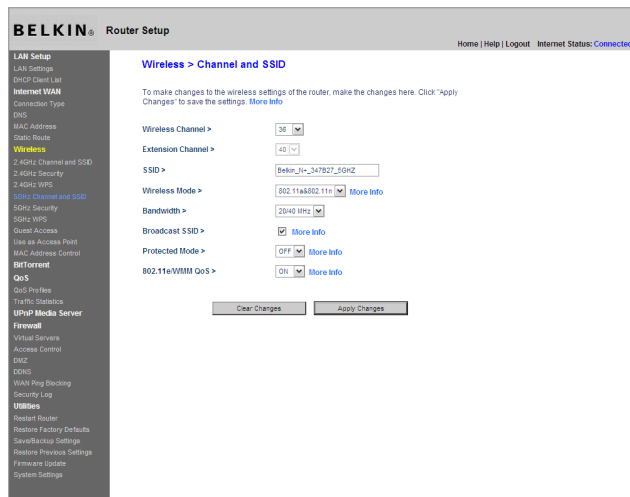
BELKIN® Router Setup

Home | Help | Logout Internet Status: Connected

LAN Setup
LAN Settings
DHCP Client List
Internet WAN
Connection Type
DNS
MAC Address
Static Route
Wireless
2.4GHz Channel and SSID
2.4GHz Security
2.4GHz WPS
5GHz Channel and SSID
5GHz Security
5GHz WPS
Guest Access
Use as Access Point
MAC Address Control
BitTorrent
QoS
QoS Profiles
Traffic Statistics
UPnP Media Server
Firewall
Virtual Servers
Access Control
DMZ
DDNS
WAN Ping Blocking
Security Log
Utilities
Restart Router
Restore Factory Defaults
Save/Backup Settings
Restore Previous Settings
Firmware Update
System Settings

Wireless > Channel and SSID

To make changes to the wireless settings of the router, make the changes here. Click "Apply Changes" to save the settings. More Info

Wireless Channel > 36

Extension Channel > 40

SSID > Belkin_N+_347B27_5GHZ

Wireless Mode > 802.11a&802.11n More Info

Bandwidth > 20/40 MHz

Broadcast SSID > More Info

Protected Mode > OFF More Info

802.11e/WMM QoS > ON More Info

Clear Changes Apply Changes